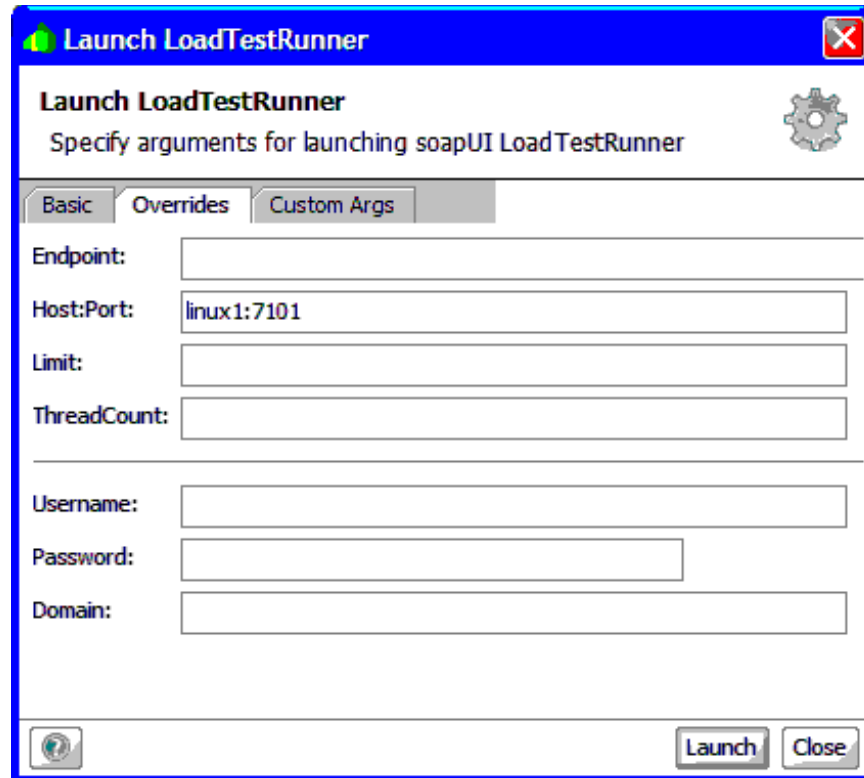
Launch LoadTestRunner

Launch LoadTestRunner
Specify arguments for launching soapUI LoadTestRunner

Basic | Overrides | Custom Args

Endpoint:
Host:Port: linux1:7101
Limit:
ThreadCount:

Username:
Password:
Domain:

Launch | Close